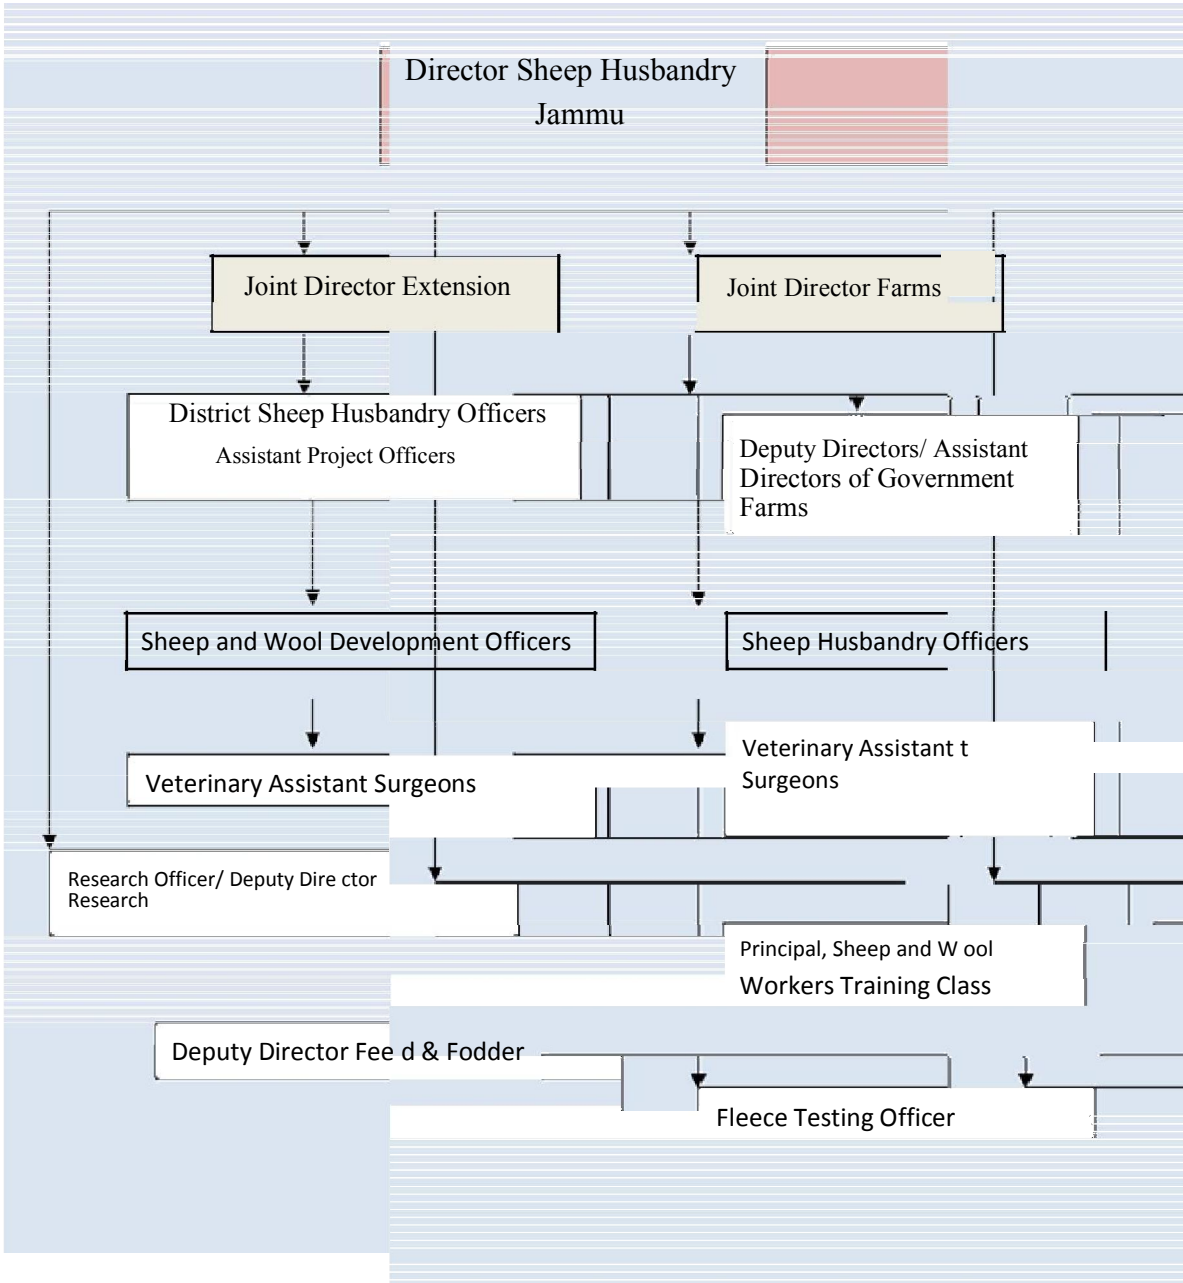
Director Sheep Husbandry
Jammu

Joint Director Extension

Joint Director Farms

District Sheep Husbandry Officers
Assistant Project Officers

Deputy Directors/ Assistant Directors of Government Farms

Sheep and Wool Development Officers

Sheep Husbandry Officers

Veterinary Assistant Surgeons

Veterinary Assistant t Surgeons

Research Officer/ Deputy Dire ctor Research

Principal, Sheep and W ool
Workers Training Class

Deputy Director Fee d & Fodder

Fleece Testing Officer